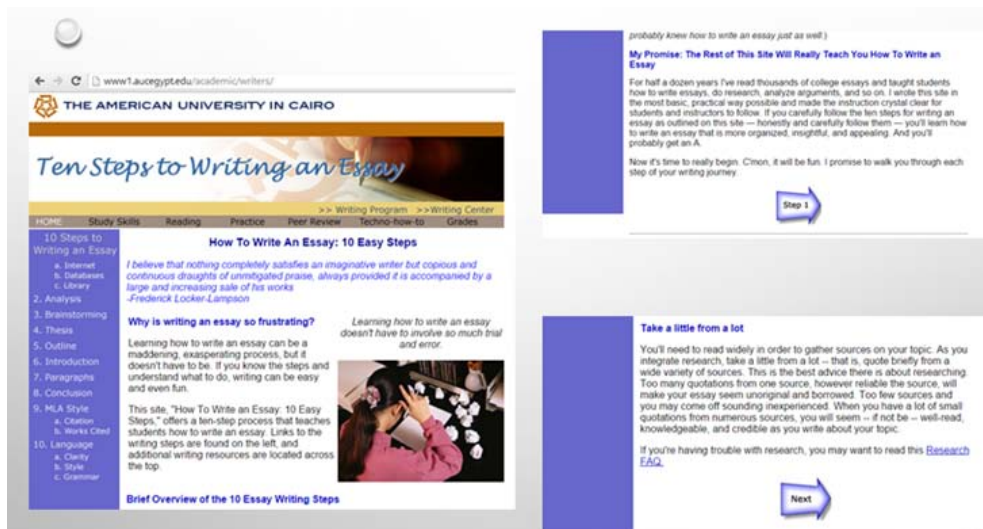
www1.aucegypt.edu/academic/writers/

THE AMERICAN UNIVERSITY IN CAIRO

Ten Steps to Writing an Essay

>> Writing Program >>Writing Center

HOME Study Skills Reading Practice Peer Review Techno-how-to Grades

10 Steps to Writing an Essay
a. Internet
b. Databases
c. Library
2. Analysis
3. Brainstorming
4. Thesis
5. Outline
6. Introduction
7. Paragraphs
8. Conclusion
9. MLA Style
a. Citation
b. Works Cited
10. Language
a. Clarity
b. Style
c. Grammar

How To Write An Essay: 10 Easy Steps

I believe that nothing completely satisfies an imaginative writer but copious and continuous draughts of unmitigated praise, always provided it is accompanied by a large and increasing sale of his works
-Frederick Locker-Lampson

Why is writing an essay so frustrating?

Learning how to write an essay doesn't have to involve so much trial and error.

Learning how to write an essay can be a maddening, exasperating process, but it doesn't have to be. If you know the steps and understand what to do, writing can be easy and even fun.

This site, "How To Write an Essay: 10 Easy Steps," offers a ten-step process that teaches students how to write an essay. Links to the writing steps are found on the left, and additional writing resources are located across the top.

Brief Overview of the 10 Essay Writing Steps

probably knew how to write an essay just as well.)

My Promise: The Rest of This Site Will Really Teach You How To Write an Essay

For half a dozen years I've read thousands of college essays and taught students how to write essays, do research, analyze arguments, and so on. I wrote this site in the most basic, practical way possible and made the instruction crystal clear for students and instructors to follow. If you carefully follow the ten steps for writing an essay as outlined on this site — honestly and carefully follow them — you'll learn how to write an essay that is more organized, insightful, and appealing. And you'll probably get an A.

Now it's time to really begin. C'mon, it will be fun. I promise to walk you through each step of your writing journey.

Step 1

Take a little from a lot

You'll need to read widely in order to gather sources on your topic. As you integrate research, take a little from a lot – that is, quote briefly from a wide variety of sources. This is the best advice there is about researching. Too many quotations from one source, however reliable the source, will make your essay seem unoriginal and borrowed. Too few sources and you may come off sounding inexperienced. When you have a lot of small quotations from numerous sources, you will seem – if not be – well-read, knowledgeable, and credible as you write about your topic.

If you're having trouble with research, you may want to read this Research FAQ.

Next